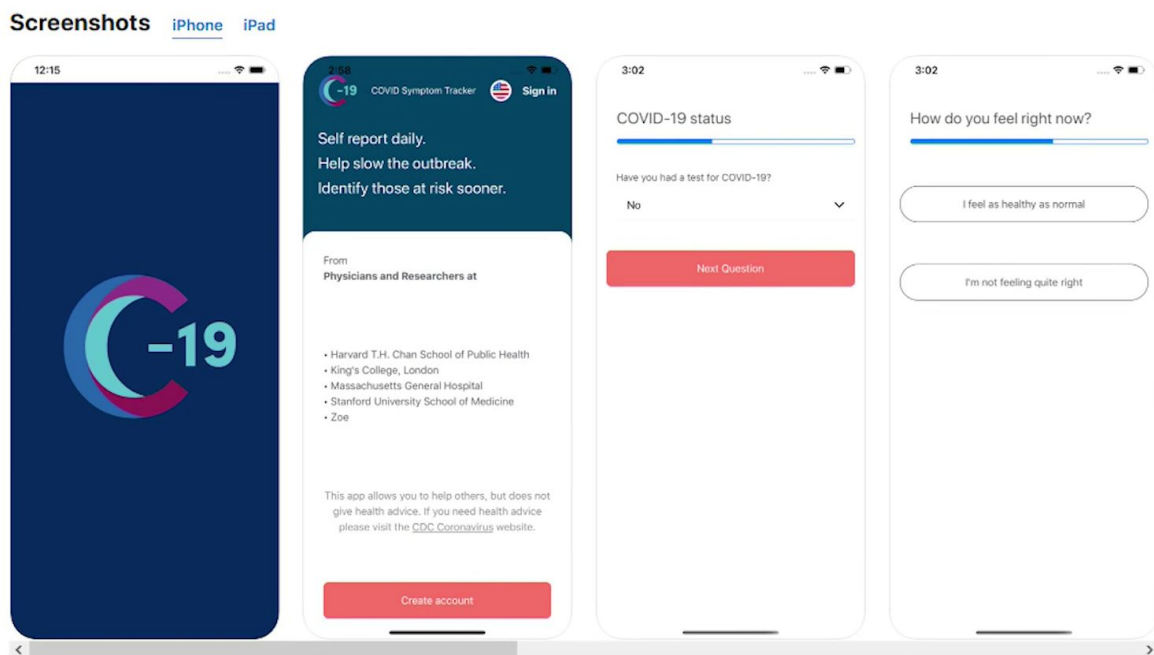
Screenshots iPhone iPad

12:15

C-19

2:58

C-19 COVID Symptom Tracker Sign in

Self report daily.
Help slow the outbreak.
Identify those at risk sooner.

From
Physicians and Researchers at

• Harvard T.H. Chan School of Public Health
• King's College, London
• Massachusetts General Hospital
• Stanford University School of Medicine
• Zoe

This app allows you to help others, but does not give health advice. If you need health advice please visit the CDC Coronavirus website.

Create account

3:02

COVID-19 status

Have you had a test for COVID-19?

No

Next Question

3:02

How do you feel right now?

I feel as healthy as normal

I'm not feeling quite right